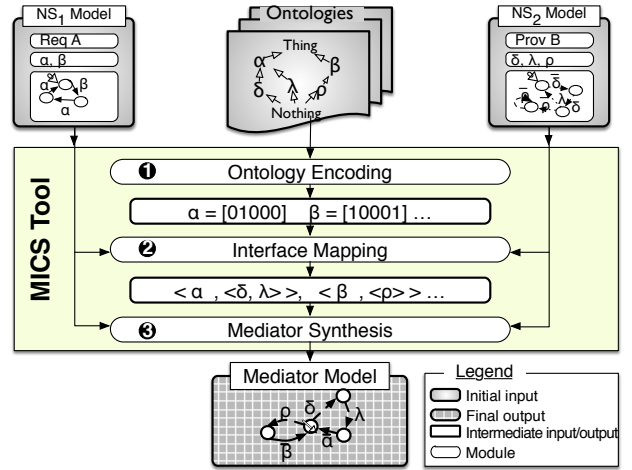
NS$_1$ Model

Req A

α, β

α β α

Ontologies

Thing

α β δ λ ρ

Nothing

NS$_2$ Model

Prov B

δ, λ, ρ

ρ δ λ

MICS Tool

❶ Ontology Encoding

α = [01000] β = [10001] …

❷ Interface Mapping

< α , <δ, λ> >, < β , <ρ> > …

❸ Mediator Synthesis

Mediator Model

ρ δ λ α β

Legend

Initial input

Final output

Intermediate input/output

Module